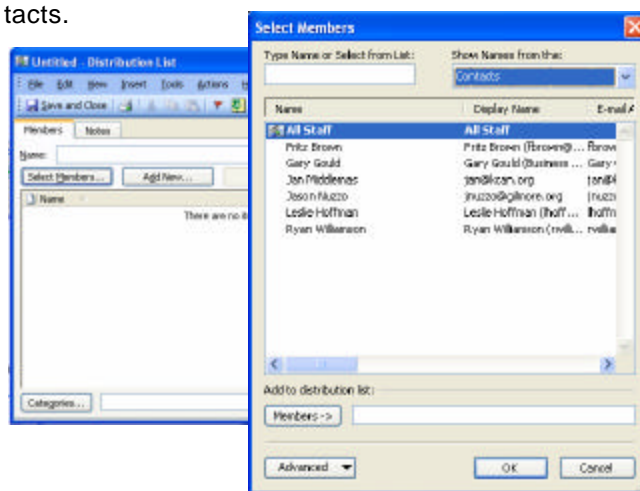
tacts.

Untitled - Distribution List

File Edit View Insert Tools Actions H

Save and Close

Members Notes

Name:

Select Members... Add New...

Name

There are no it

Categories...

Select Members

Type Name or Select from List:

Show Names from the:

Contacts

| Name | Display Name | E-mail A |
|---|---|---|
| All Staff | All Staff | |
| Fritz Brown | Fritz Brown (fbrown@... | fbrow |
| Gary Gould | Gary Gould (Business ... | Gary |
| Jan Middlemas | jan@kcam.org | jan@ |
| Jason Nuzzo | jnuzzo@gilmore.org | jnuzz |
| Leslie Hoffman | Leslie Hoffman (lhoff... | lhoffn |
| Ryan Williamson | Ryan Williamson (rwilli... | rwillia |

Add to distribution list:

Members ->

Advanced

OK Cancel